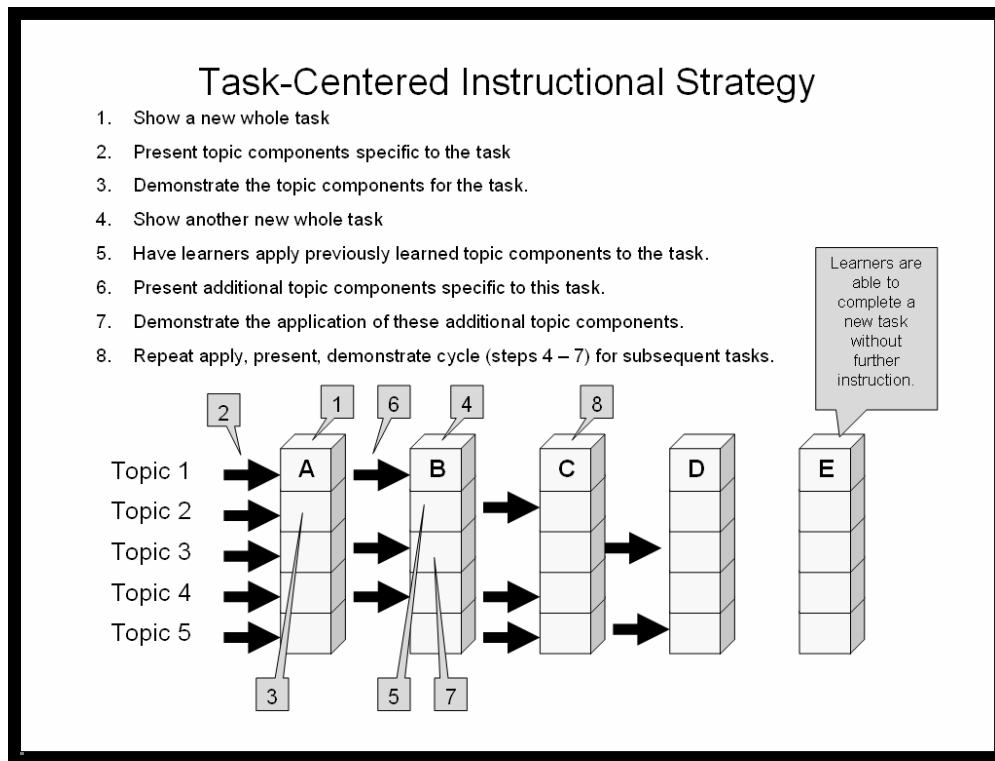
Task-Centered Instructional Strategy

1. Show a new whole task
2. Present topic components specific to the task
3. Demonstrate the topic components for the task.
4. Show another new whole task
5. Have learners apply previously learned topic components to the task.
6. Present additional topic components specific to this task.
7. Demonstrate the application of these additional topic components.
8. Repeat apply, present, demonstrate cycle (steps 4 – 7) for subsequent tasks.

Learners are able to complete a new task without further instruction.

2
1
6
4
8

Topic 1
Topic 2
Topic 3
Topic 4
Topic 5

A
B
C
D
E

3
5
7